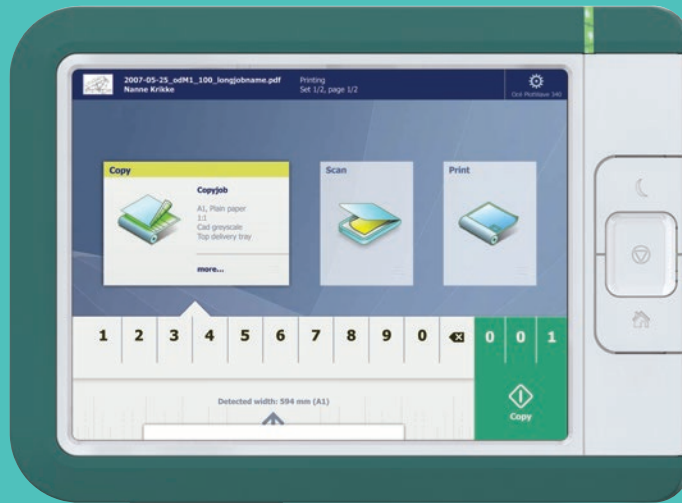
2007-05-25_odM1_100_longjobname.pdf
Nanne Krikke

Printing
Set 1/2, page 1/2

Océ PlotWave 340

Copy

Copyjob
A1, Plain paper
1:1
Cad greyscale
Top delivery tray

more...

Scan

Print

1 2 3 4 5 6 7 8 9 0

0 0 1

Detected width: 594 mm (A1)

Copy